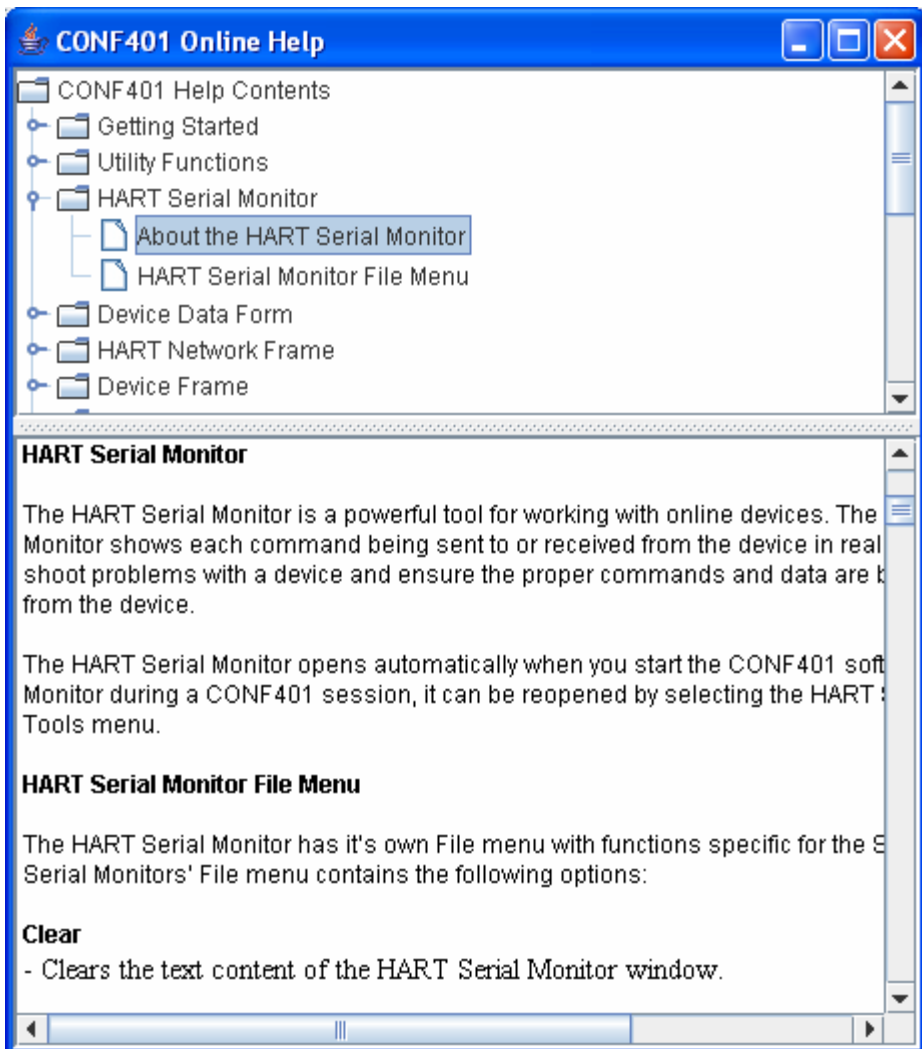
CONF401 Online Help

CONF401 Help Contents
Getting Started
Utility Functions
HART Serial Monitor
About the HART Serial Monitor
HART Serial Monitor File Menu
Device Data Form
HART Network Frame
Device Frame

HART Serial Monitor

The HART Serial Monitor is a powerful tool for working with online devices. The Monitor shows each command being sent to or received from the device in real shoot problems with a device and ensure the proper commands and data are b from the device.

The HART Serial Monitor opens automatically when you start the CONF401 soft Monitor during a CONF401 session, it can be reopened by selecting the HART Tools menu.

HART Serial Monitor File Menu

The HART Serial Monitor has it's own File menu with functions specific for the S Serial Monitors' File menu contains the following options:

Clear
- Clears the text content of the HART Serial Monitor window.